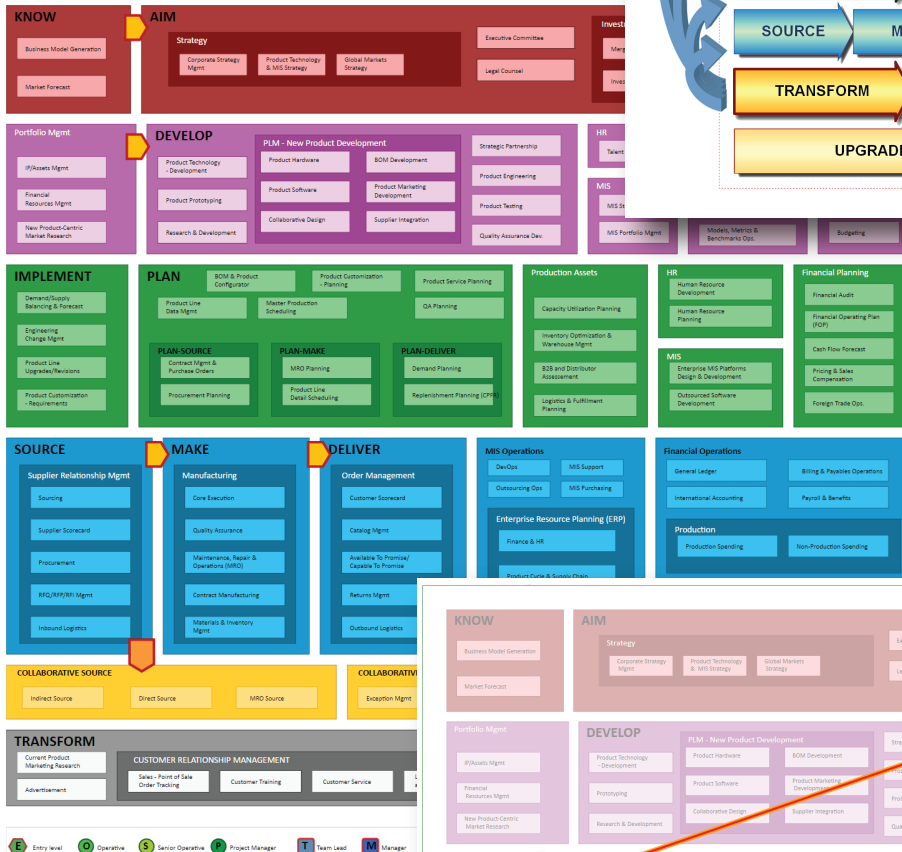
KNOW

Business Model Generation

Market Forecast

AIM

Strategy

Corporate Strategy Mgmt

Product Technology & MIS Strategy

Global Markets Strategy

Executive Committee

Legal Counsel

Invest

Merg

Inves

SOURCE

M

TRANSFORM

UPGRADE

Portfolio Mgmt

IP/Assets Mgmt

Financial Resources Mgmt

New Product-Centric Market Research

DEVELOP

Product Technology - Development

Product Prototyping

Research & Development

PLM - New Product Development

Product Hardware

BOM Development

Product Software

Product Marketing Development

Collaborative Design

Supplier Integration

Strategic Partnership

Product Engineering

Product Testing

Quality Assurance Dev.

HR

Talent

MIS

MIS St

MIS Portfolio Mgmt

Models, Metrics & Benchmarks Ops.

Budgeting

IMPLEMENT

Demand/Supply Balancing & Forecast

Engineering Change Mgmt

Product Line Upgrades/Revisions

Product Customization - Requirements

PLAN

BOM & Product Configurator

Product Customization - Planning

Product Service Planning

Product Line Data Mgmt

Master Production Scheduling

QA Planning

PLAN-SOURCE

Contract Mgmt & Purchase Orders

Procurement Planning

PLAN-MAKE

MRO Planning

Product Line Detail Scheduling

PLAN-DELIVER

Demand Planning

Replenishment Planning (CPFR)

Production Assets

Capacity Utilization Planning

Inventory Optimization & Warehouse Mgmt

B2B and Distributor Assessment

Logistics & Fulfillment Planning

HR

Human Resource Development

Human Resource Planning

MIS

Enterprise MIS Platforms Design & Development

Outsourced Software Development

Financial Planning

Financial Audit

Financial Operating Plan (FOP)

Cash Flow Forecast

Pricing & Sales Compensation

Foreign Trade Ops.

SOURCE

Supplier Relationship Mgmt

Sourcing

Supplier Scorecard

Procurement

RFQ/RFP/RFI Mgmt

Inbound Logistics

MAKE

Manufacturing

Core Execution

Quality Assurance

Maintenance, Repair & Operations (MRO)

Contract Manufacturing

Materials & Inventory Mgmt

DELIVER

Order Management

Customer Scorecard

Catalog Mgmt

Available To Promise/ Capable To Promise

Returns Mgmt

Outbound Logistics

MIS Operations

DevOps

MIS Support

Outsourcing Ops

MIS Purchasing

Enterprise Resource Planning (ERP)

Finance & HR

Product Cycle & Supply Chain

Financial Operations

General Ledger

Billing & Payables Operations

International Accounting

Payroll & Benefits

Production

Production Spending

Non-Production Spending

COLLABORATIVE SOURCE

Indirect Source

Direct Source

MRO Source

COLLABORATIVE

Exception Mgmt

TRANSFORM

Current Product Marketing Research

Advertisement

CUSTOMER RELATIONSHIP MANAGEMENT

Sales - Point of Sale Order Tracking

Customer Training

Customer Service

L

E Entry level

O Operative

S Senior Operative

P Project Manager

T Team Lead

M Manager

KNOW

Business Model Generation

Market Forecast

AIM

Strategy

Corporate Strategy Mgmt

Product Technology & MIS Strategy

Global Markets Strategy

Ex

Le

Portfolio Mgmt

IP/Assets Mgmt

Financial Resources Mgmt

New Product-Centric Market Research

DEVELOP

Product Technology - Development

Prototyping

Research & Development

PLM - New Product Development

Product Hardware

BOM Development

Product Software

Product Marketing Development

Collaborative Design

Supplier Integration

Stra

Pro

Pro

Qua